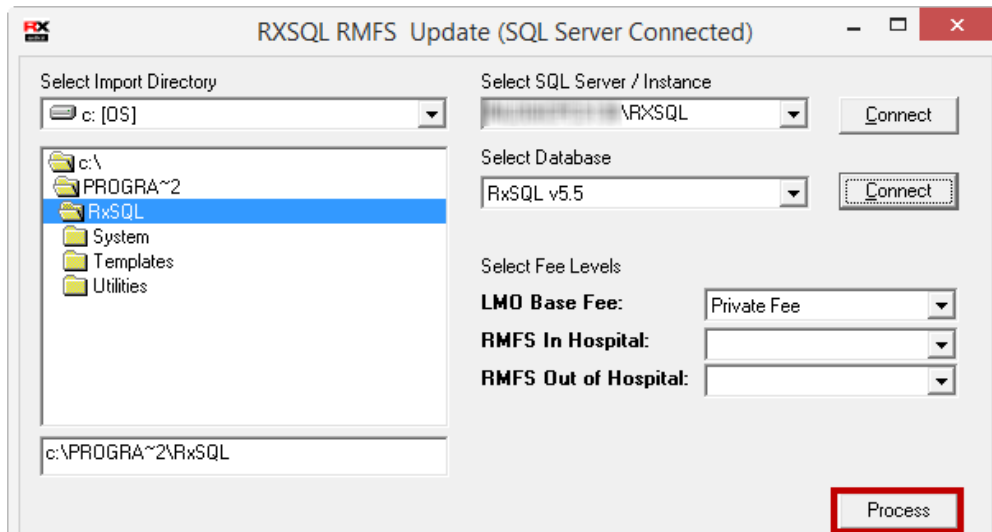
RXSQL RMFS Update (SQL Server Connected)

Select Import Directory

c: [OS]

c:\
PROGRA~2
RxSQL
System
Templates
Utilities

c:\PROGRA~2\RxSQL

Select SQL Server / Instance

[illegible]\RXSQL

Connect

Select Database

RxSQL v5.5

Connect

Select Fee Levels

LMO Base Fee: Private Fee

RMFS In Hospital:

RMFS Out of Hospital:

Process